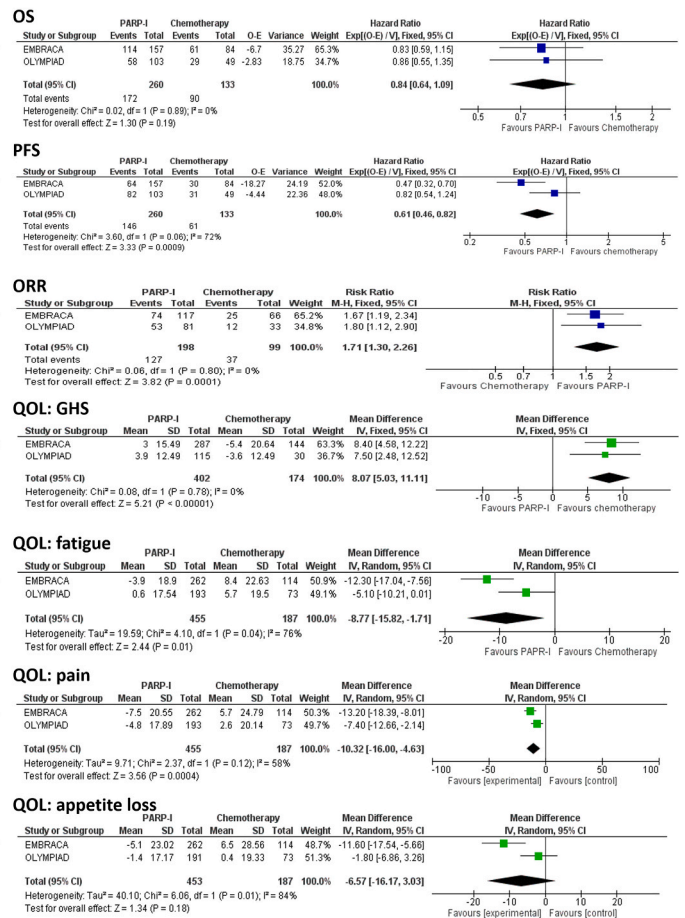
OS

| Study or Subgroup | PARP-I Events | PARP-I Total | Chemotherapy Events | Chemotherapy Total | O-E | Variance | Weight | Hazard Ratio Exp[(O-E) / V], Fixed, 95% CI |
|---|---|---|---|---|---|---|---|---|
| EMBRACA | 114 | 157 | 61 | 84 | -6.7 | 35.27 | 65.3% | 0.83 [0.59, 1.15] |
| OLYMPIAD | 58 | 103 | 29 | 49 | -2.83 | 18.75 | 34.7% | 0.86 [0.55, 1.35] |
| Total (95% CI) | | 260 | | 133 | | | 100.0% | 0.84 [0.64, 1.09] |
| Total events | 172 | | 90 | | | | | |

Heterogeneity: Chi² = 0.02, df = 1 (P = 0.89); I² = 0%
Test for overall effect: Z = 1.30 (P = 0.19)

Hazard Ratio Exp[(O-E) / V], Fixed, 95% CI
0.5 0.7 1 1.5 2
Favours PARP-I Favours Chemotherapy

PFS

| Study or Subgroup | PARP-I Events | PARP-I Total | Chemotherapy Events | Chemotherapy Total | O-E | Variance | Weight | Hazard Ratio Exp[(O-E) / V], Fixed, 95% CI |
|---|---|---|---|---|---|---|---|---|
| EMBRACA | 64 | 157 | 30 | 84 | -18.27 | 24.19 | 52.0% | 0.47 [0.32, 0.70] |
| OLYMPIAD | 82 | 103 | 31 | 49 | -4.44 | 22.36 | 48.0% | 0.82 [0.54, 1.24] |
| Total (95% CI) | | 260 | | 133 | | | 100.0% | 0.61 [0.46, 0.82] |
| Total events | 146 | | 61 | | | | | |

Heterogeneity: Chi² = 3.60, df = 1 (P = 0.06); I² = 72%
Test for overall effect: Z = 3.33 (P = 0.0009)

Hazard Ratio Exp[(O-E) / V], Fixed, 95% CI
0.2 0.5 1 2 5
Favours PARP-I Favours chemotherapy

ORR

| Study or Subgroup | PARP-I Events | PARP-I Total | Chemotherapy Events | Chemotherapy Total | Weight | Risk Ratio M-H, Fixed, 95% CI |
|---|---|---|---|---|---|---|
| EMBRACA | 74 | 117 | 25 | 66 | 65.2% | 1.67 [1.19, 2.34] |
| OLYMPIAD | 53 | 81 | 12 | 33 | 34.8% | 1.80 [1.12, 2.90] |
| Total (95% CI) | | 198 | | 99 | 100.0% | 1.71 [1.30, 2.26] |
| Total events | 127 | | 37 | | | |

Heterogeneity: Chi² = 0.06, df = 1 (P = 0.80); I² = 0%
Test for overall effect: Z = 3.82 (P = 0.0001)

Risk Ratio M-H, Fixed, 95% CI
0.5 0.7 1 1.5 2
Favours Chemotherapy Favours PARP-I

QOL: GHS

| Study or Subgroup | PARP-I Mean | SD | Total | Chemotherapy Mean | SD | Total | Weight | Mean Difference IV, Fixed, 95% CI |
|---|---|---|---|---|---|---|---|---|
| EMBRACA | 3 | 15.49 | 287 | -5.4 | 20.64 | 144 | 63.3% | 8.40 [4.58, 12.22] |
| OLYMPIAD | 3.9 | 12.49 | 115 | -3.6 | 12.49 | 30 | 36.7% | 7.50 [2.48, 12.52] |
| Total (95% CI) | | | 402 | | | 174 | 100.0% | 8.07 [5.03, 11.11] |

Heterogeneity: Chi² = 0.08, df = 1 (P = 0.78); I² = 0%
Test for overall effect: Z = 5.21 (P < 0.00001)

Mean Difference IV, Fixed, 95% CI
-10 -5 0 5 10
Favours PARP-I Favours chemotherapy

QOL: fatigue

| Study or Subgroup | PARP-I Mean | SD | Total | Chemotherapy Mean | SD | Total | Weight | Mean Difference IV, Random, 95% CI |
|---|---|---|---|---|---|---|---|---|
| EMBRACA | -3.9 | 18.9 | 262 | 8.4 | 22.63 | 114 | 50.9% | -12.30 [-17.04, -7.56] |
| OLYMPIAD | 0.6 | 17.54 | 193 | 5.7 | 19.5 | 73 | 49.1% | -5.10 [-10.21, 0.01] |
| Total (95% CI) | | | 455 | | | 187 | 100.0% | -8.77 [-15.82, -1.71] |

Heterogeneity: Tau² = 19.59; Chi² = 4.10, df = 1 (P = 0.04); I² = 76%
Test for overall effect: Z = 2.44 (P = 0.01)

Mean Difference IV, Random, 95% CI
-20 -10 0 10 20
Favours PAPR-I Favours Chemotherapy

QOL: pain

| Study or Subgroup | PARP-I Mean | SD | Total | Chemotherapy Mean | SD | Total | Weight | Mean Difference IV, Random, 95% CI |
|---|---|---|---|---|---|---|---|---|
| EMBRACA | -7.5 | 20.55 | 262 | 5.7 | 24.79 | 114 | 50.3% | -13.20 [-18.39, -8.01] |
| OLYMPIAD | -4.8 | 17.89 | 193 | 2.6 | 20.14 | 73 | 49.7% | -7.40 [-12.66, -2.14] |
| Total (95% CI) | | | 455 | | | 187 | 100.0% | -10.32 [-16.00, -4.63] |

Heterogeneity: Tau² = 9.71; Chi² = 2.37, df = 1 (P = 0.12); I² = 58%
Test for overall effect: Z = 3.56 (P = 0.0004)

Mean Difference IV, Random, 95% CI
-100 -50 0 50 100
Favours [experimental] Favours [control]

QOL: appetite loss

| Study or Subgroup | PARP-I Mean | SD | Total | Chemotherapy Mean | SD | Total | Weight | Mean Difference IV, Random, 95% CI |
|---|---|---|---|---|---|---|---|---|
| EMBRACA | -5.1 | 23.02 | 262 | 6.5 | 28.56 | 114 | 48.7% | -11.60 [-17.54, -5.66] |
| OLYMPIAD | -1.4 | 17.17 | 191 | 0.4 | 19.33 | 73 | 51.3% | -1.80 [-6.86, 3.26] |
| Total (95% CI) | | | 453 | | | 187 | 100.0% | -6.57 [-16.17, 3.03] |

Heterogeneity: Tau² = 40.10; Chi² = 6.06, df = 1 (P = 0.01); I² = 84%
Test for overall effect: Z = 1.34 (P = 0.18)

Mean Difference IV, Random, 95% CI
-20 -10 0 10 20
Favours [experimental] Favours [control]